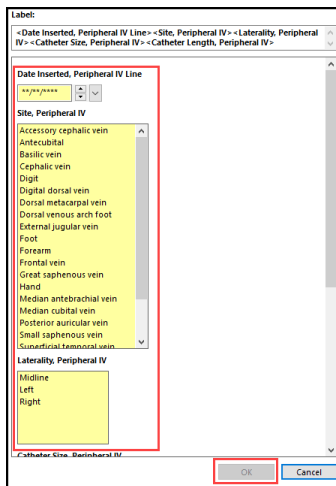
Label:
<Date Inserted, Peripheral IV Line><Site, Peripheral IV><Laterality, Peripheral IV><Catheter Size, Peripheral IV><Catheter Length, Peripheral IV>

Date Inserted, Peripheral IV Line
**/**/****

Site, Peripheral IV
Accessory cephalic vein
Antecubital
Basilic vein
Cephalic vein
Digit
Digital dorsal vein
Dorsal metacarpal vein
Dorsal venous arch foot
External jugular vein
Foot
Forearm
Frontal vein
Great saphenous vein
Hand
Median antebrachial vein
Median cubital vein
Posterior auricular vein
Small saphenous vein
Superficial temporal vein

Laterality, Peripheral IV
Midline
Left
Right

Catheter Size, Peripheral IV

OK
Cancel